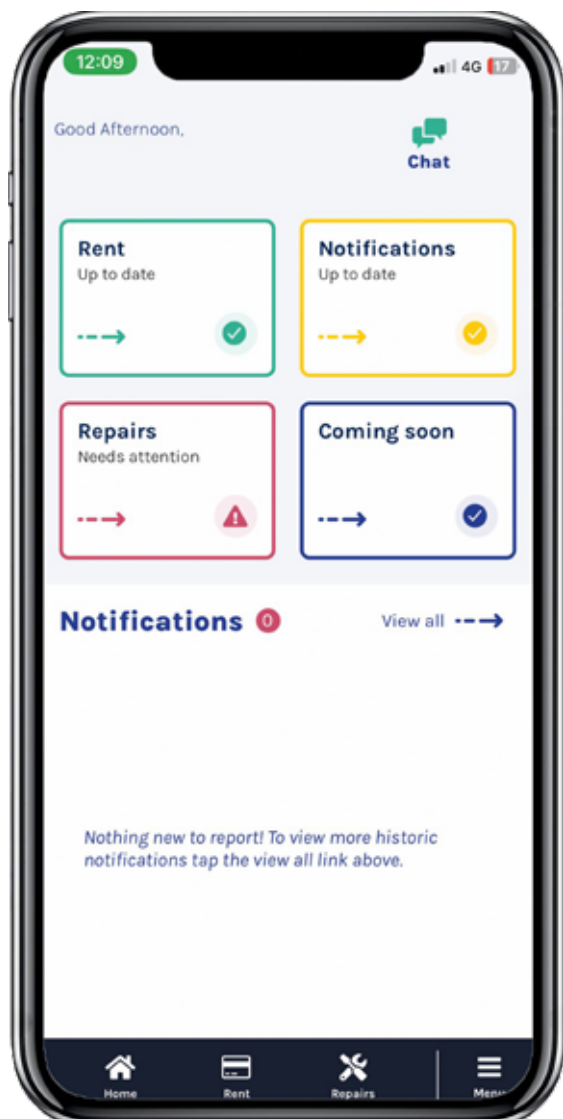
12:09
4G 17

Good Afternoon,

Chat

Rent
Up to date

Notifications
Up to date

Repairs
Needs attention

Coming soon

Notifications 0

View all

Nothing new to report! To view more historic notifications tap the view all link above.

Home
Rent
Repairs
Menu